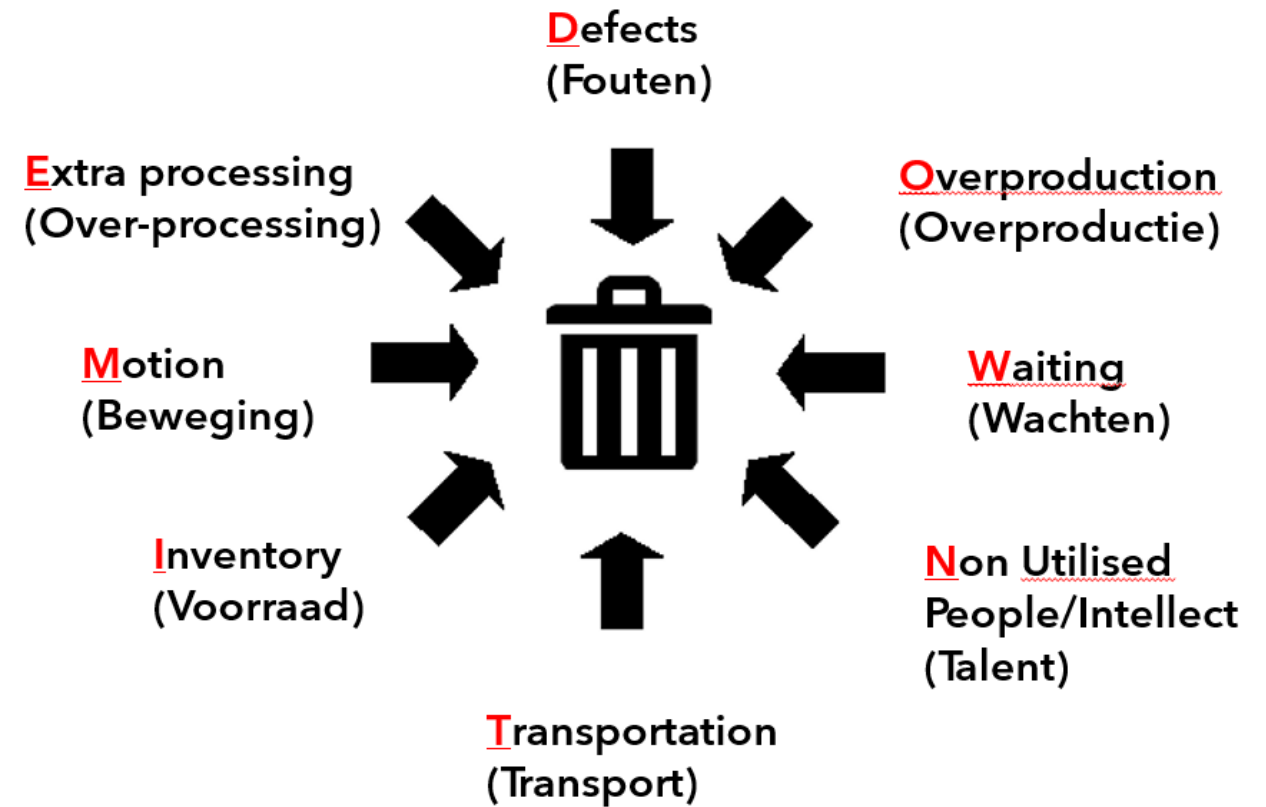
Defects
(Fouten)

Extra processing
(Over-processing)

Overproduction
(Overproductie)

Motion
(Beweging)

Waiting
(Wachten)

Inventory
(Voorraad)

Non Utilised
People/Intellect
(Talent)

Transportation
(Transport)